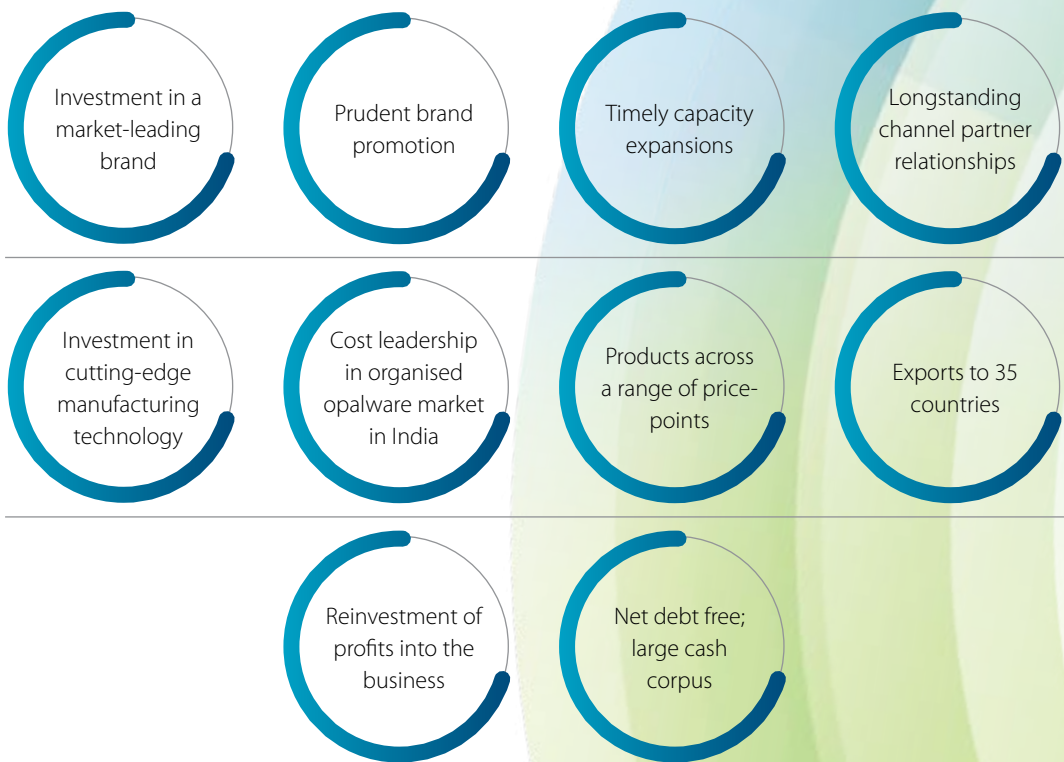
Investment in a market-leading brand

Prudent brand promotion

Timely capacity expansions

Longstanding channel partner relationships

Investment in cutting-edge manufacturing technology

Cost leadership in organised opalware market in India

Products across a range of price-points

Exports to 35 countries

Reinvestment of profits into the business

Net debt free; large cash corpus